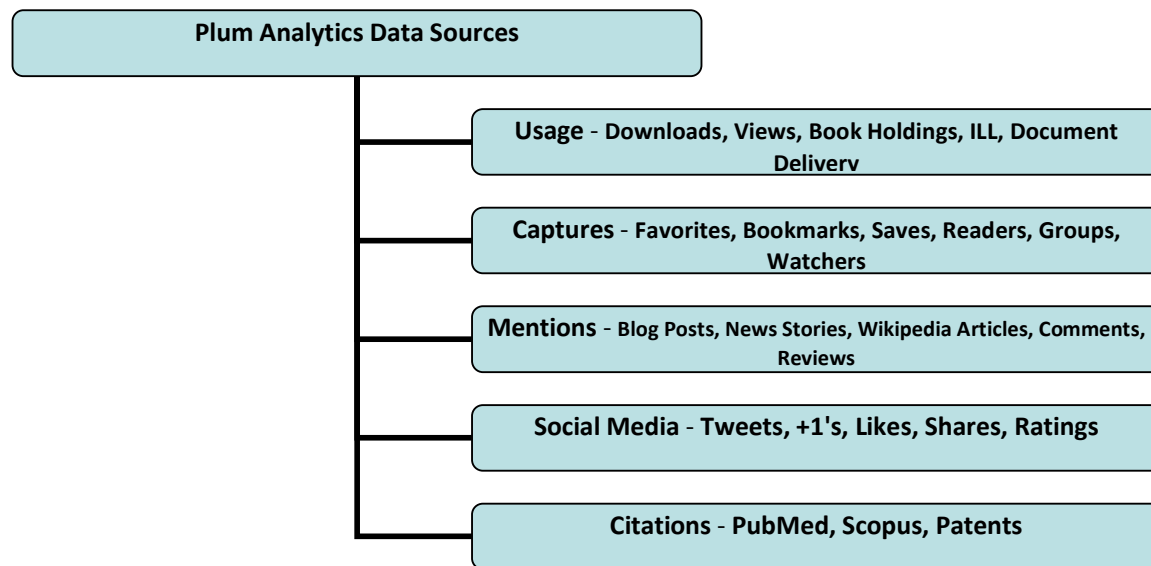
Plum Analytics Data Sources

Usage - Downloads, Views, Book Holdings, ILL, Document Delivery

Captures - Favorites, Bookmarks, Saves, Readers, Groups, Watchers

Mentions - Blog Posts, News Stories, Wikipedia Articles, Comments, Reviews

Social Media - Tweets, +1's, Likes, Shares, Ratings

Citations - PubMed, Scopus, Patents